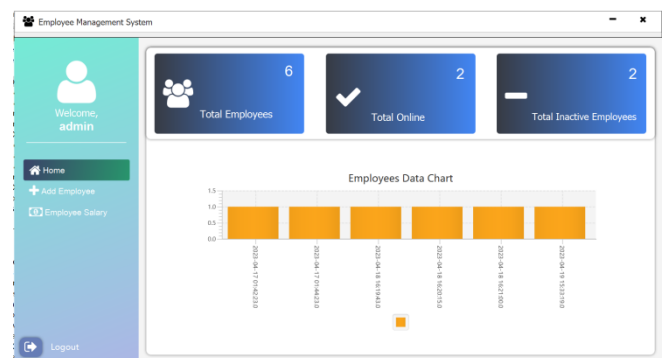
Employee Management System

Welcome,
admin

Home
Add Employee
Employee Salary

Logout

6
Total Employees

2
Total Online

2
Total Inactive Employees

Employees Data Chart

1.5
1.0
0.5
0.0

2023-04-17 01:42:23.0
2023-04-17 01:44:23.0
2023-04-18 16:19:43.0
2023-04-18 16:20:15.0
2023-04-18 16:21:00.0
2023-04-18 15:33:19.0